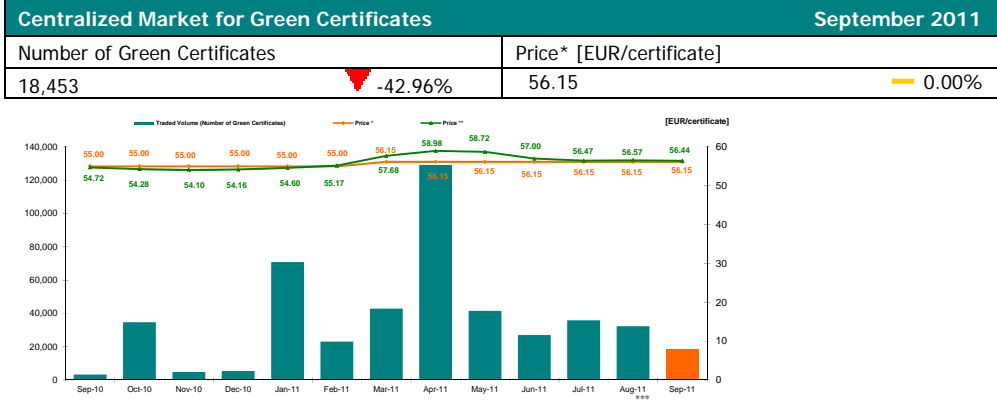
Centralized Market for Green Certificates September 2011

| Number of Green Certificates | Price* [EUR/certificate] |
|---|---|
| 18,453 -42.96% | 56.15 0.00% |

Traded Volume (Number of Green Certificates) Price * Price ** [EUR/certificate]

140,000
120,000
100,000
80,000
60,000
40,000
20,000
0

60
50
40
30
20
10
0

55.00 55.00 55.00 55.00 55.00 55.00 56.15 56.15 56.15 56.15 56.15 56.15 56.15

54.72 54.28 54.10 54.16 54.60 55.17 57.68 58.98 58.72 57.00 56.47 56.57 56.44

Sep-10 Oct-10 Nov-10 Dec-10 Jan-11 Feb-11 Mar-11 Apr-11 May-11 Jun-11 Jul-11 Aug-11 *** Sep-11